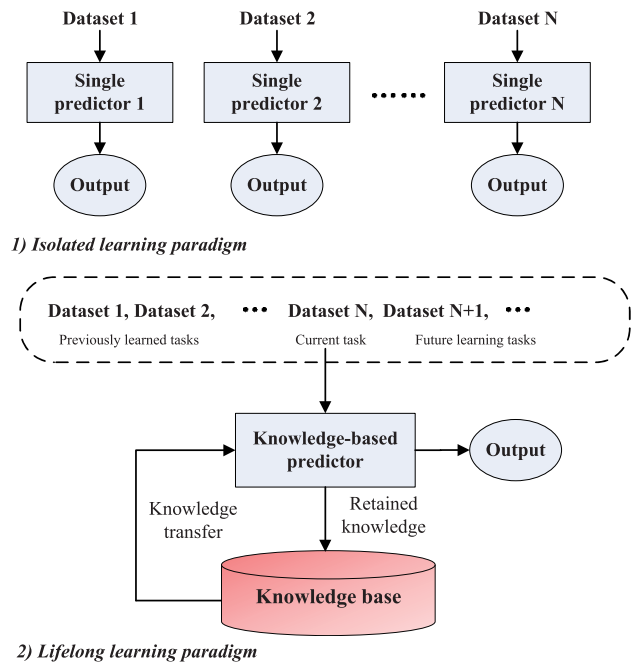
Dataset 1

Single predictor 1

Output

Dataset 2

Single predictor 2

Output

••••••

Dataset N

Single predictor N

Output

1) Isolated learning paradigm

Dataset 1, Dataset 2, ••• Dataset N, Dataset N+1, •••

Previously learned tasks

Current task

Future learning tasks

Knowledge-based predictor

Output

Knowledge transfer

Retained knowledge

Knowledge base

2) Lifelong learning paradigm